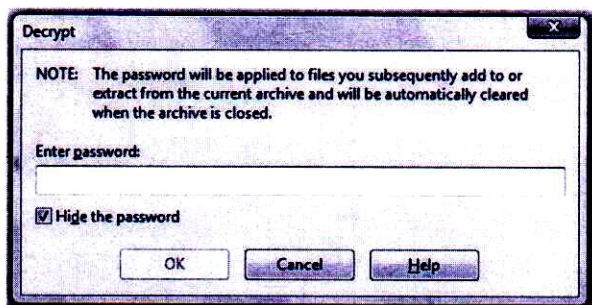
Decrypt

NOTE: The password will be applied to files you subsequently add to or extract from the current archive and will be automatically cleared when the archive is closed.

Enter password:

Hide the password

OK

Cancel

Help